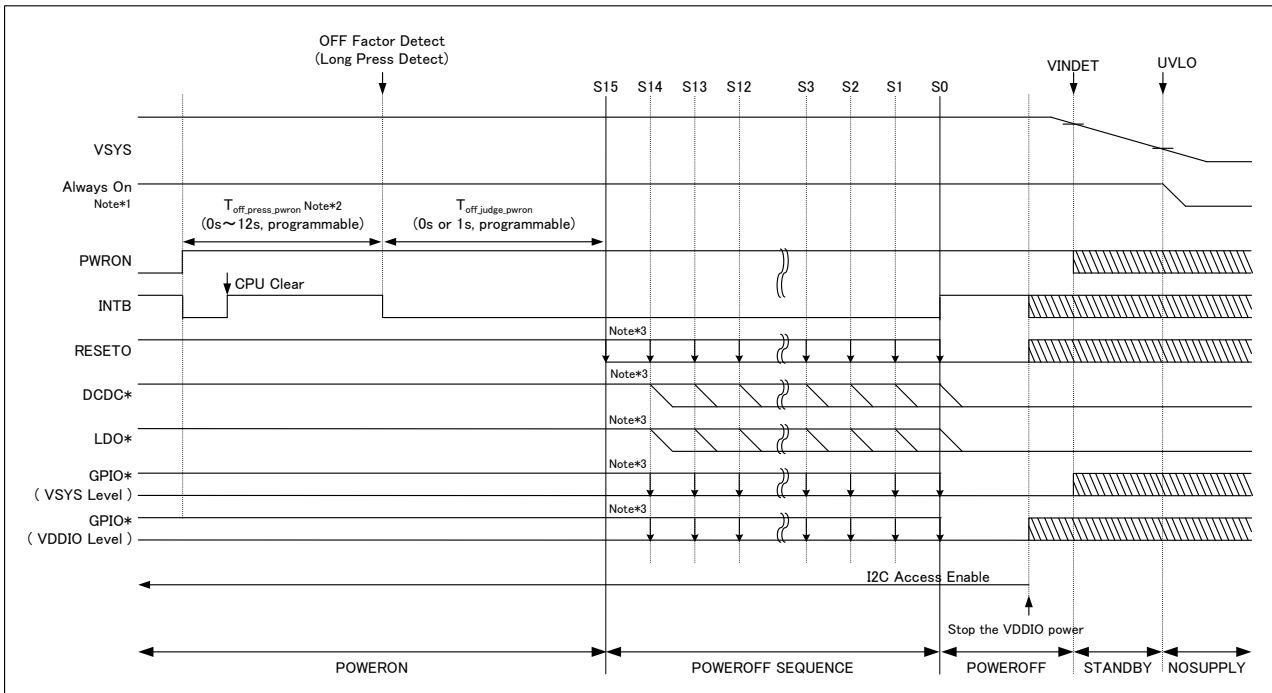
OFF Factor Detect
(Long Press Detect)

S15 S14 S13 S12 S3 S2 S1 S0

VINDET UVLO

VSYS

Always On
Note*1

$T_{off\_press\_pwron}$ Note*2
(0s～12s, programmable)

$T_{off\_judge\_pwron}$
(0s or 1s, programmable)

PWRON

CPU Clear

INTB

Note*3

RESETO

Note*3

DCDC*

Note*3

LDO*

Note*3

GPIO*
( VSYS Level )

Note*3

GPIO*
( VDDIO Level )

I2C Access Enable

Stop the VDDIO power

POWERON POWEROFF SEQUENCE POWEROFF STANDBY NOSUPPLY